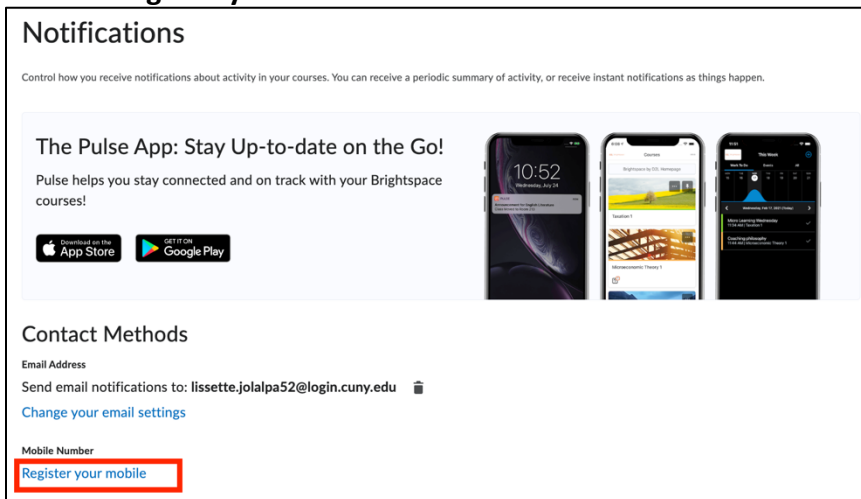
Notifications

Control how you receive notifications about activity in your courses. You can receive a periodic summary of activity, or receive instant notifications as things happen.

The Pulse App: Stay Up-to-date on the Go!

Pulse helps you stay connected and on track with your Brightspace courses!

Download on the App Store

GET IT ON Google Play

10:52
Wednesday, July 24

Courses

Brightspace by D2L Homepage

Taxation 1

Microeconomic Theory 1

This Week

Micro Learning Wednesday

Coaching philosophy

Contact Methods

Email Address

Send email notifications to: lissette.jolalpa52@login.cuny.edu

Change your email settings

Mobile Number

Register your mobile